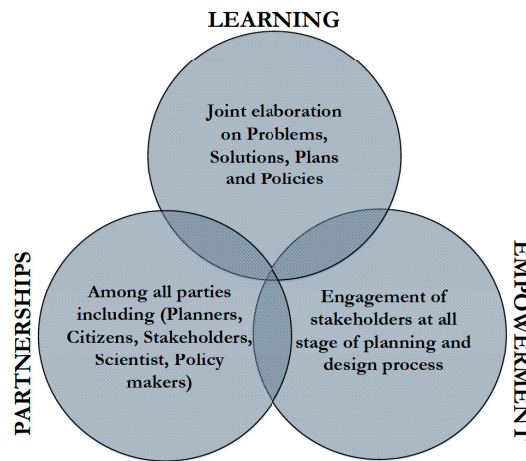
LEARNING

Joint elaboration on Problems, Solutions, Plans and Policies

PARTNERSHIPS

Among all parties including (Planners, Citizens, Stakeholders, Scientist, Policy makers)

EMPOWERMENT

Engagement of stakeholders at all stage of planning and design process